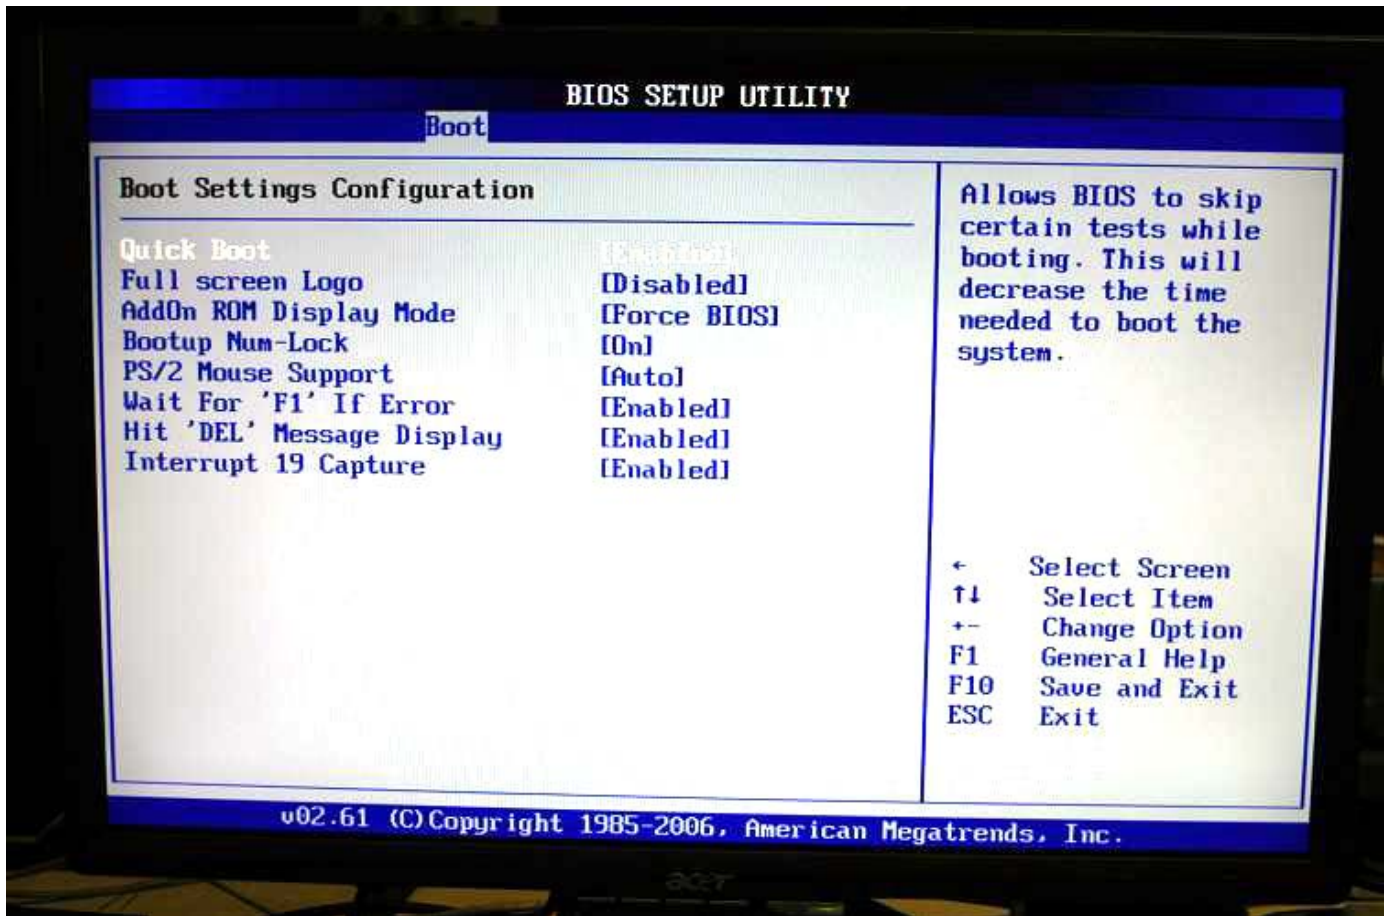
BIOS SETUP UTILITY
Boot

Boot Settings Configuration

| | |
|---|---|
| Quick Boot | [Enabled] |
| Full screen Logo | [Disabled] |
| AddOn ROM Display Mode | [Force BIOS] |
| Bootup Num-Lock | [On] |
| PS/2 Mouse Support | [Auto] |
| Wait For 'F1' If Error | [Enabled] |
| Hit 'DEL' Message Display | [Enabled] |
| Interrupt 19 Capture | [Enabled] |

Allows BIOS to skip certain tests while booting. This will decrease the time needed to boot the system.

← Select Screen
↑↓ Select Item
+- Change Option
F1 General Help
F10 Save and Exit
ESC Exit

v02.61 (C)Copyright 1985-2006, American Megatrends, Inc.

acer